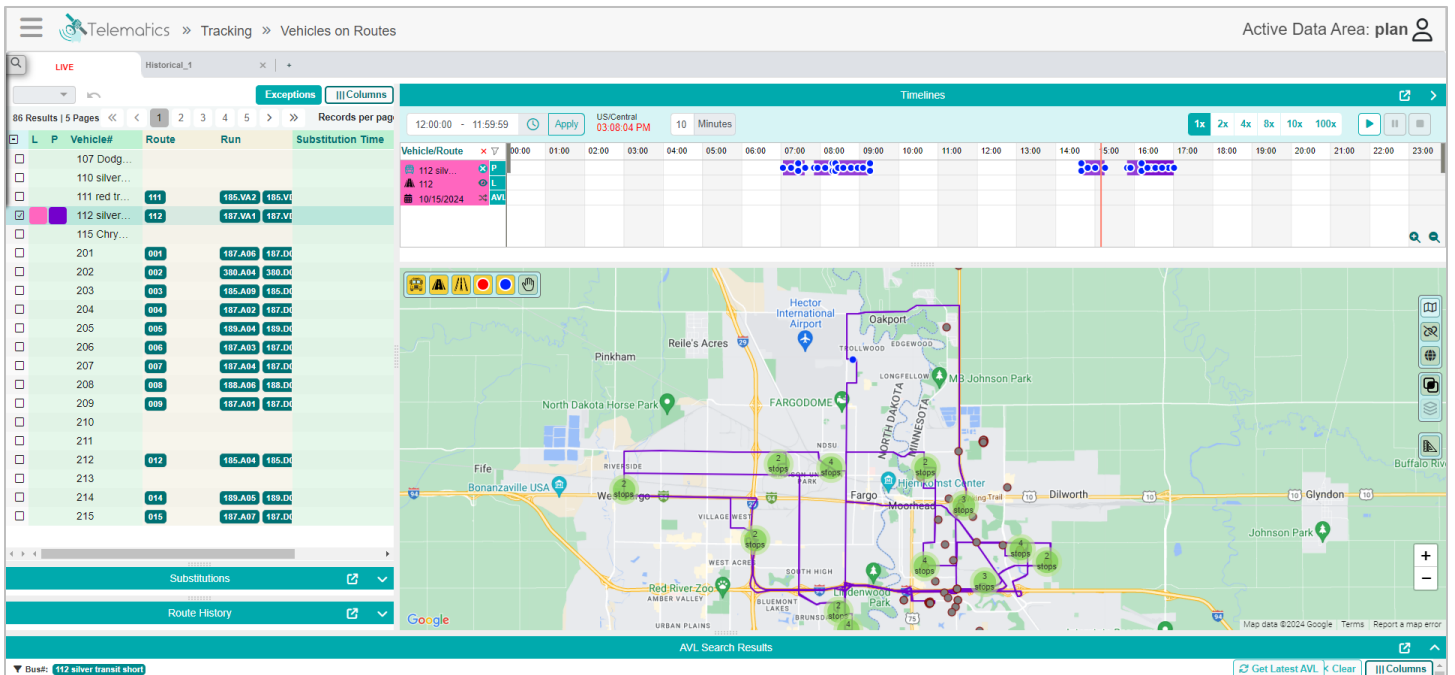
Telematics » Tracking » Vehicles on Routes

Active Data Area: plan

LIVE

Historical_1

Exceptions |||Columns

86 Results | 5 Pages 1 2 3 4 5 Records per pag

| L | P | Vehicle# | Route | Run | Substitution Time |
|---|---|---|---|---|---|
| | | 107 Dodg... | | | |
| | | 110 silver... | | | |
| | | 111 red tr... | 111 | 185.VA2 185.VI | |
| | | 112 silver... | 112 | 187.VA1 187.VI | |
| | | 115 Chry... | | | |
| | | 201 | 001 | 187.A06 187.D | |
| | | 202 | 002 | 380.A04 380.D | |
| | | 203 | 003 | 185.A09 185.D | |
| | | 204 | 004 | 187.A02 187.D | |
| | | 205 | 005 | 189.A04 189.D | |
| | | 206 | 006 | 187.A03 187.D | |
| | | 207 | 007 | 187.A04 187.D | |
| | | 208 | 008 | 188.A06 188.D | |
| | | 209 | 009 | 187.A01 187.D | |
| | | 210 | | | |
| | | 211 | | | |
| | | 212 | 012 | 185.A04 185.D | |
| | | 213 | | | |
| | | 214 | 014 | 189.A05 189.D | |
| | | 215 | 015 | 187.A07 187.D | |

Substitutions

Route History

Timelines

12:00:00 - 11:59:59 Apply US/Central 03:08:04 PM 10 Minutes

1x 2x 4x 8x 10x 100x

Vehicle/Route
112 silv...
112
10/15/2024
P L AVL

00:00 01:00 02:00 03:00 04:00 05:00 06:00 07:00 08:00 09:00 10:00 11:00 12:00 13:00 14:00 15:00 16:00 17:00 18:00 19:00 20:00 21:00 22:00 23:00

Hector International Airport
Oakport
Reile's Acres
Pinkham
TROLLWOOD
EDGEWOOD
LONGFELLOW
MB Johnson Park
FARGODOME
North Dakota Horse Park
NORTH DAKOTA
MINNESOTA
NDSU
Fife
RIVERSIDE
Bonanzaville USA
West Fargo
Fargo
Hjemkomst Center
Moorhead
Dilworth
Glyndon
Buffalo Riv
VILLAGE WEST
Johnson Park
WEST ACRES
SOUTH HIGH
Red River Zoo
AMBER VALLEY
BLUEMONT LAKES
Lindenwood Park
BRUNSD
URBAN PLAINS
2 stops
4 stops
3 stops
Google
Map data ©2024 Google Terms Report a map error

AVL Search Results

Bus#: 112 silver transit short

Get Latest AVL Clear |||Columns